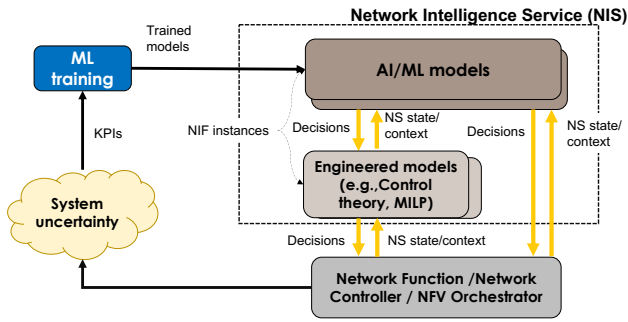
Network Intelligence Service (NIS)

ML training

Trained models

AI/ML models

KPIs

NIF instances

Decisions

NS state/ context

Decisions

NS state/ context

Engineered models (e.g.,Control theory, MILP)

System uncertainty

Decisions

NS state/context

Network Function /Network Controller / NFV Orchestrator